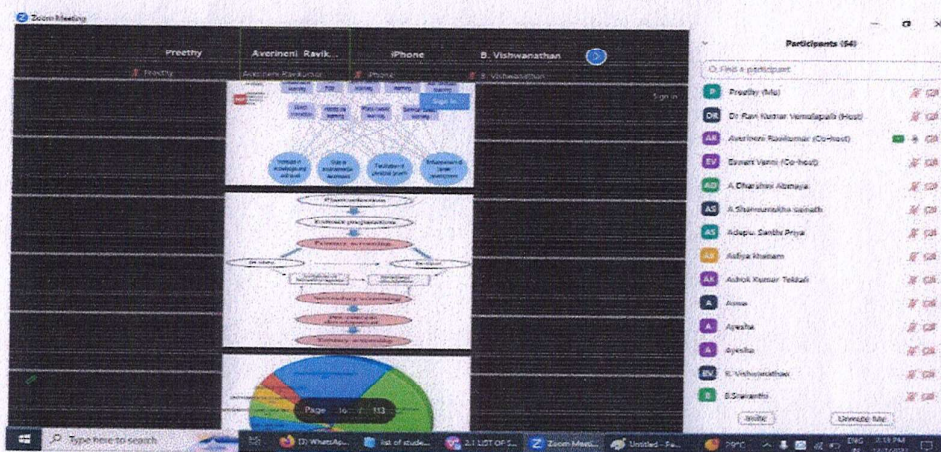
Zoom Meeting

Preethy
Avirineni Ravik...
iPhone
B. Vishwanathan

Preethy
Avirineni Ravikumar
iPhone
B. Vishwanathan

Sign in

Sign in

Page 16 / 113

Participants (54)

Find a participant

P Preethy (Me)
DR Dr Ravi Kumar Vemulapalli (Host)
AR Avirineni Ravikumar (Co-host)
EV Eswari Vanni (Co-host)
AD A Dharshini Aishwarya
AS A Shanmukha sainath
AS Adapa Santhi Priya
AS Aafiya Shaham
AK Ashok Kumar Tekkali
A Asma
A Ayesha
A Ayesha
BV B. Vishwanathan
B B.Sravanthi

Invite
Unmute Me

Type here to search
(3) WhatsAp...
list of stude...
2.1 LIST OF S...
Zoom Meeti...
Untitled - Pa...
29°C
ENG